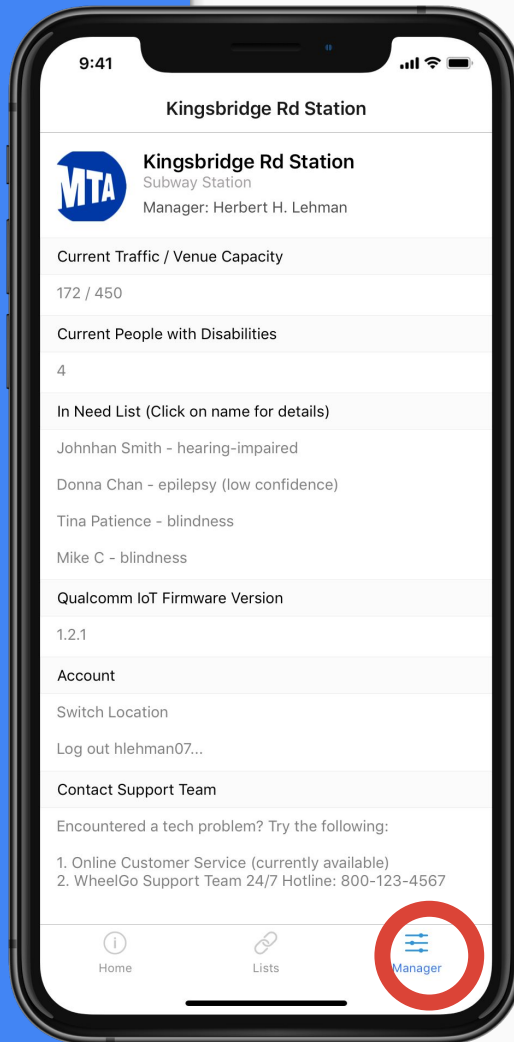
9:41

Kingsbridge Rd Station

MTA

Kingsbridge Rd Station
Subway Station
Manager: Herbert H. Lehman

Current Traffic / Venue Capacity

172 / 450

Current People with Disabilities

4

In Need List (Click on name for details)

Johnhan Smith - hearing-impaired

Donna Chan - epilepsy (low confidence)

Tina Patience - blindness

Mike C - blindness

Qualcomm IoT Firmware Version

1.2.1

Account

Switch Location

Log out hlehman07...

Contact Support Team

Encountered a tech problem? Try the following:

1. Online Customer Service (currently available)
2. WheelGo Support Team 24/7 Hotline: 800-123-4567

Home Lists Manager